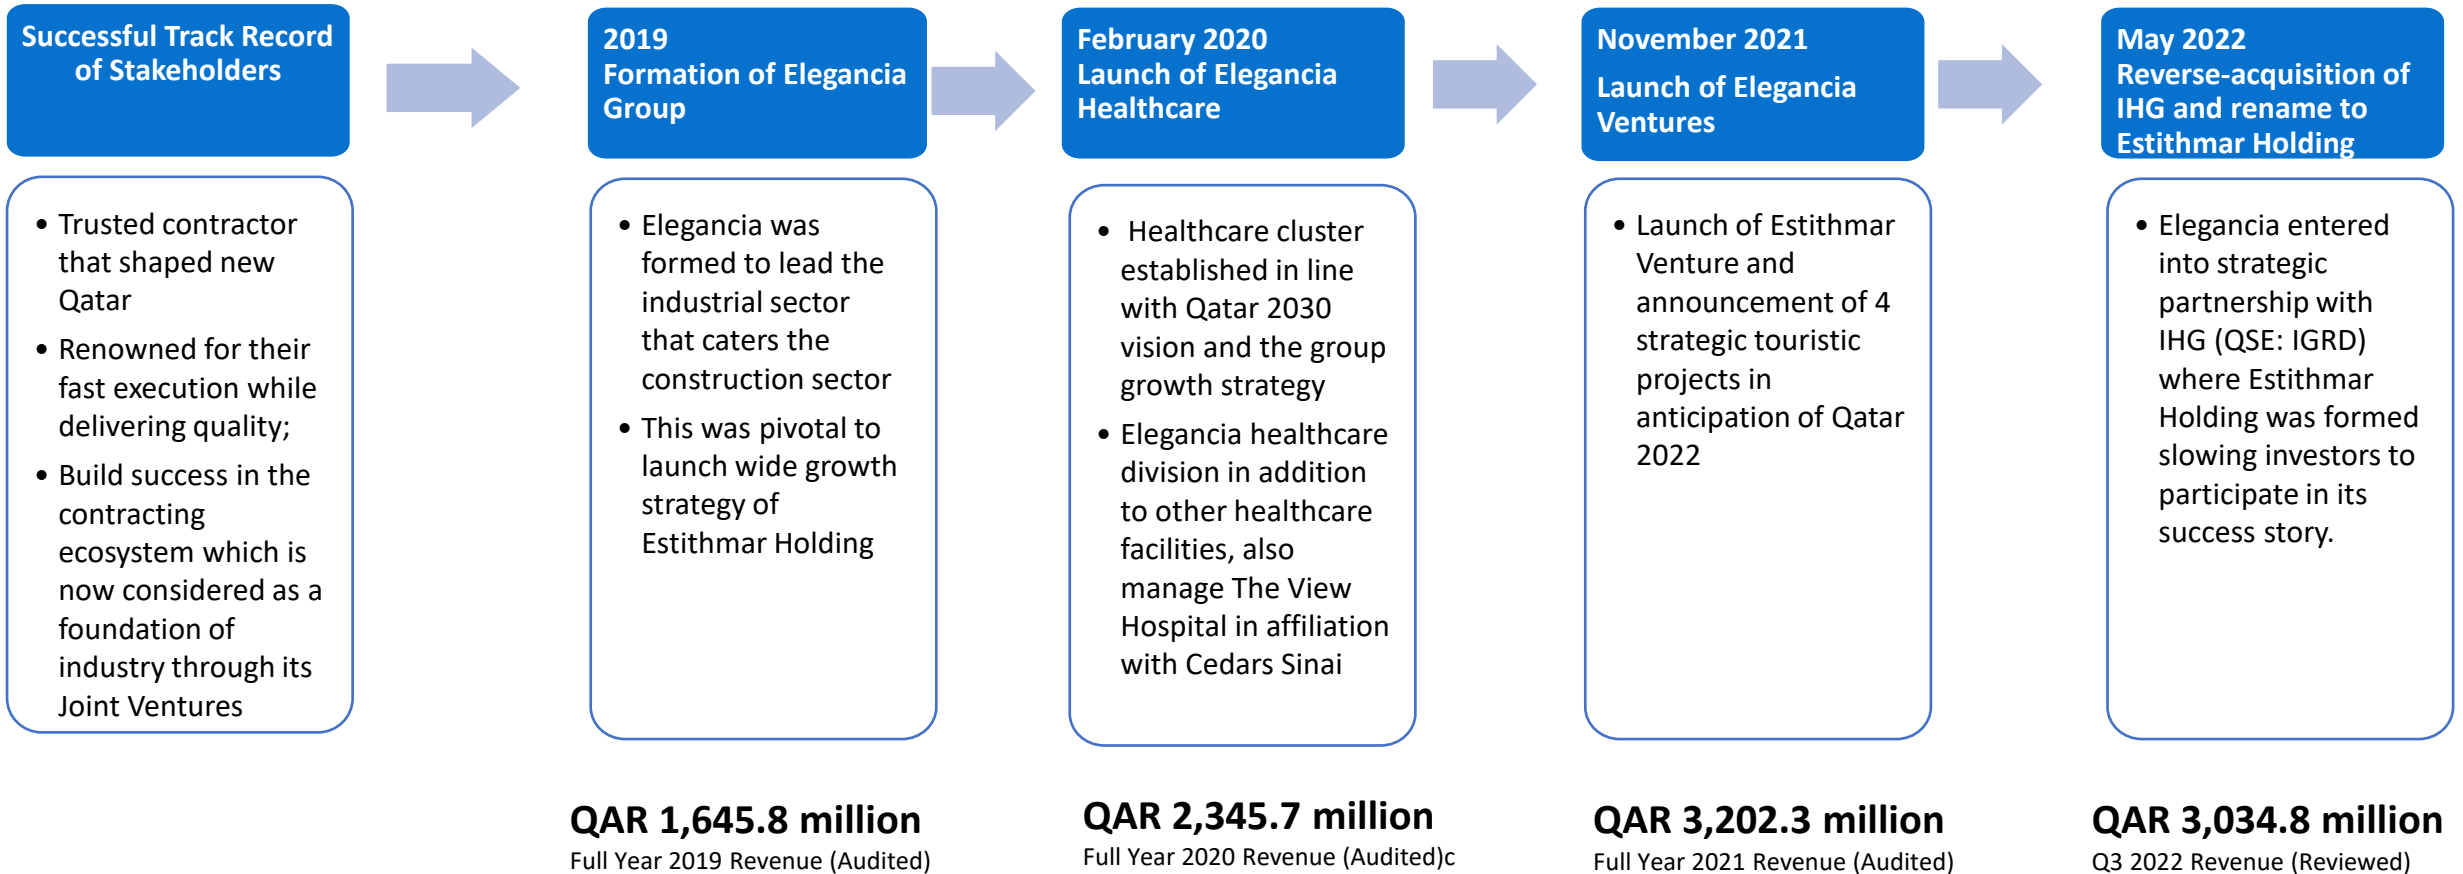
Successful Track Record of Stakeholders

- Trusted contractor that shaped new Qatar
- Renowned for their fast execution while delivering quality;
- Build success in the contracting ecosystem which is now considered as a foundation of industry through its Joint Ventures

2019
Formation of Elegancia Group

- Elegancia was formed to lead the industrial sector that caters the construction sector
- This was pivotal to launch wide growth strategy of Estithmar Holding

QAR 1,645.8 million
Full Year 2019 Revenue (Audited)

February 2020
Launch of Elegancia Healthcare

- Healthcare cluster established in line with Qatar 2030 vision and the group growth strategy
- Elegancia healthcare division in addition to other healthcare facilities, also manage The View Hospital in affiliation with Cedars Sinai

QAR 2,345.7 million
Full Year 2020 Revenue (Audited)c

November 2021
Launch of Elegancia Ventures

- Launch of Estithmar Venture and announcement of 4 strategic touristic projects in anticipation of Qatar 2022

QAR 3,202.3 million
Full Year 2021 Revenue (Audited)

May 2022
Reverse-acquisition of IHG and rename to Estithmar Holding

- Elegancia entered into strategic partnership with IHG (QSE: IGRD) where Estithmar Holding was formed slowing investors to participate in its success story.

QAR 3,034.8 million
Q3 2022 Revenue (Reviewed)